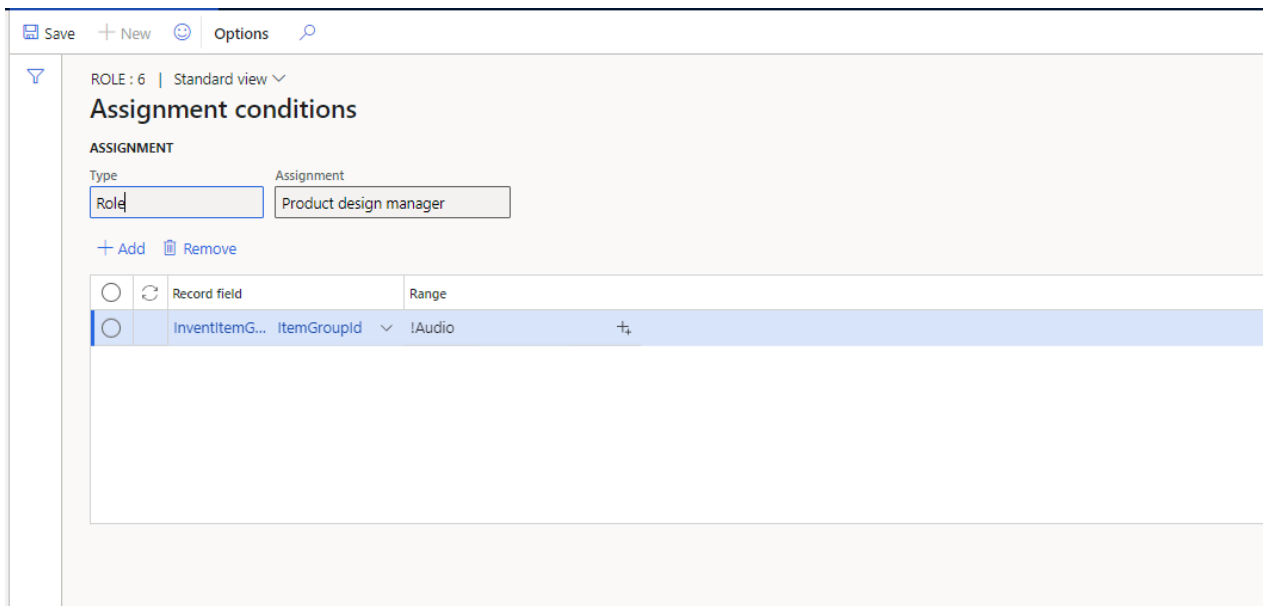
Save + New Options

ROLE : 6 | Standard view

Assignment conditions

ASSIGNMENT

Type
Role

Assignment
Product design manager

+ Add Remove

| | | Record field | | Range |
|---|---|---|---|---|
| | | InventItemG... | ItemGroupId | !Audio |